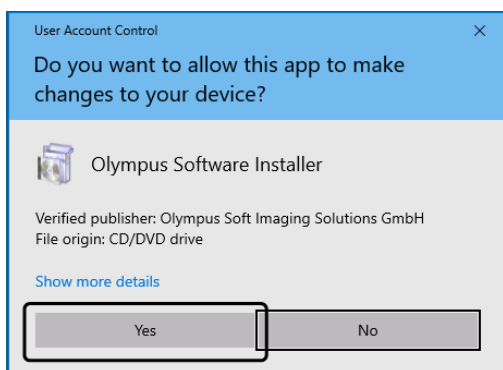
User Account Control

×

Do you want to allow this app to make changes to your device?

Olympus Software Installer

Verified publisher: Olympus Soft Imaging Solutions GmbH
File origin: CD/DVD drive

Show more details

Yes

No